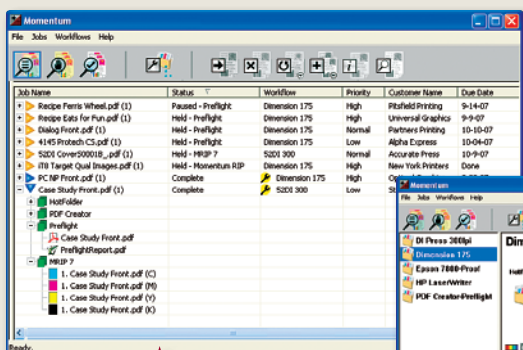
Momentum

File Jobs Workflows Help

| Job Name | Status | Workflow | Priority | Customer Name | Due Date |
|---|---|---|---|---|---|
| Recipe Ferris Wheel.pdf (1) | Paused - Preflight | Dimension 175 | High | Pitsfield Printing | 9-14-07 |
| Recipe Eats for Fun.pdf (1) | Held - Preflight | Dimension 175 | High | Universal Graphics | 9-9-07 |
| Dialog Front.pdf (1) | Held - Preflight | Dimension 175 | Normal | Partners Printing | 10-10-07 |
| 4145 Protech CS.pdf (1) | Held - Preflight | Dimension 175 | Low | Alpha Express | 10-04-07 |
| S2DI Cover500018_.pdf (1) | Held - MRIP 7 | S2DI 300 | Normal | Accurate Press | 10-9-07 |
| JT8 Target Qual Images.pdf (1) | Held - Momentum RIP | Dimension 175 | High | New York Printers | Done |
| PC NP Front.pdf (1) | Complete | Dimension 175 | Low | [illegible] | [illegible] |
| Case Study Front.pdf (1) | Complete | S2DI 300 | High | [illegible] | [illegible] |

HotFolder
PDF Creator
Preflight
Case Study Front.pdf
PreflightReport.pdf
MRIP 7
1. Case Study Front.pdf (C)
1. Case Study Front.pdf (M)
1. Case Study Front.pdf (Y)
1. Case Study Front.pdf (K)

Ready.

Momentum

File Jobs Workflows Help

DI Press 300lpi
Dimension 175
Epson 7000-Proof
HP LaserWriter
PDF Creator-Preflight

Dim